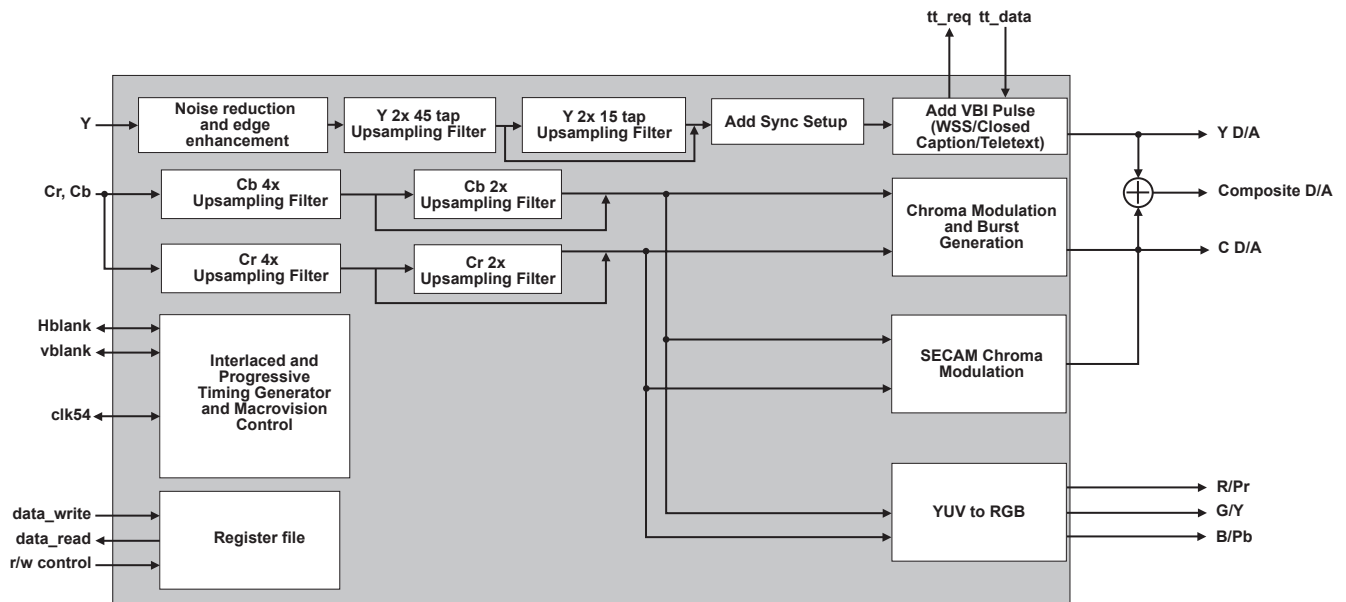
tt_req tt_data

Y

Noise reduction and edge enhancement

Y 2x 45 tap Upsampling Filter

Y 2x 15 tap Upsampling Filter

Add Sync Setup

Add VBI Pulse (WSS/Closed Caption/Teletext)

Y D/A

Cr, Cb

Cb 4x Upsampling Filter

Cb 2x Upsampling Filter

Composite D/A

Chroma Modulation and Burst Generation

Cr 4x Upsampling Filter

Cr 2x Upsampling Filter

C D/A

Hblank

vblank

clk54

Interlaced and Progressive Timing Generator and Macrovision Control

SECAM Chroma Modulation

data_write

data_read

r/w control

Register file

YUV to RGB

R/Pr

G/Y

B/Pb